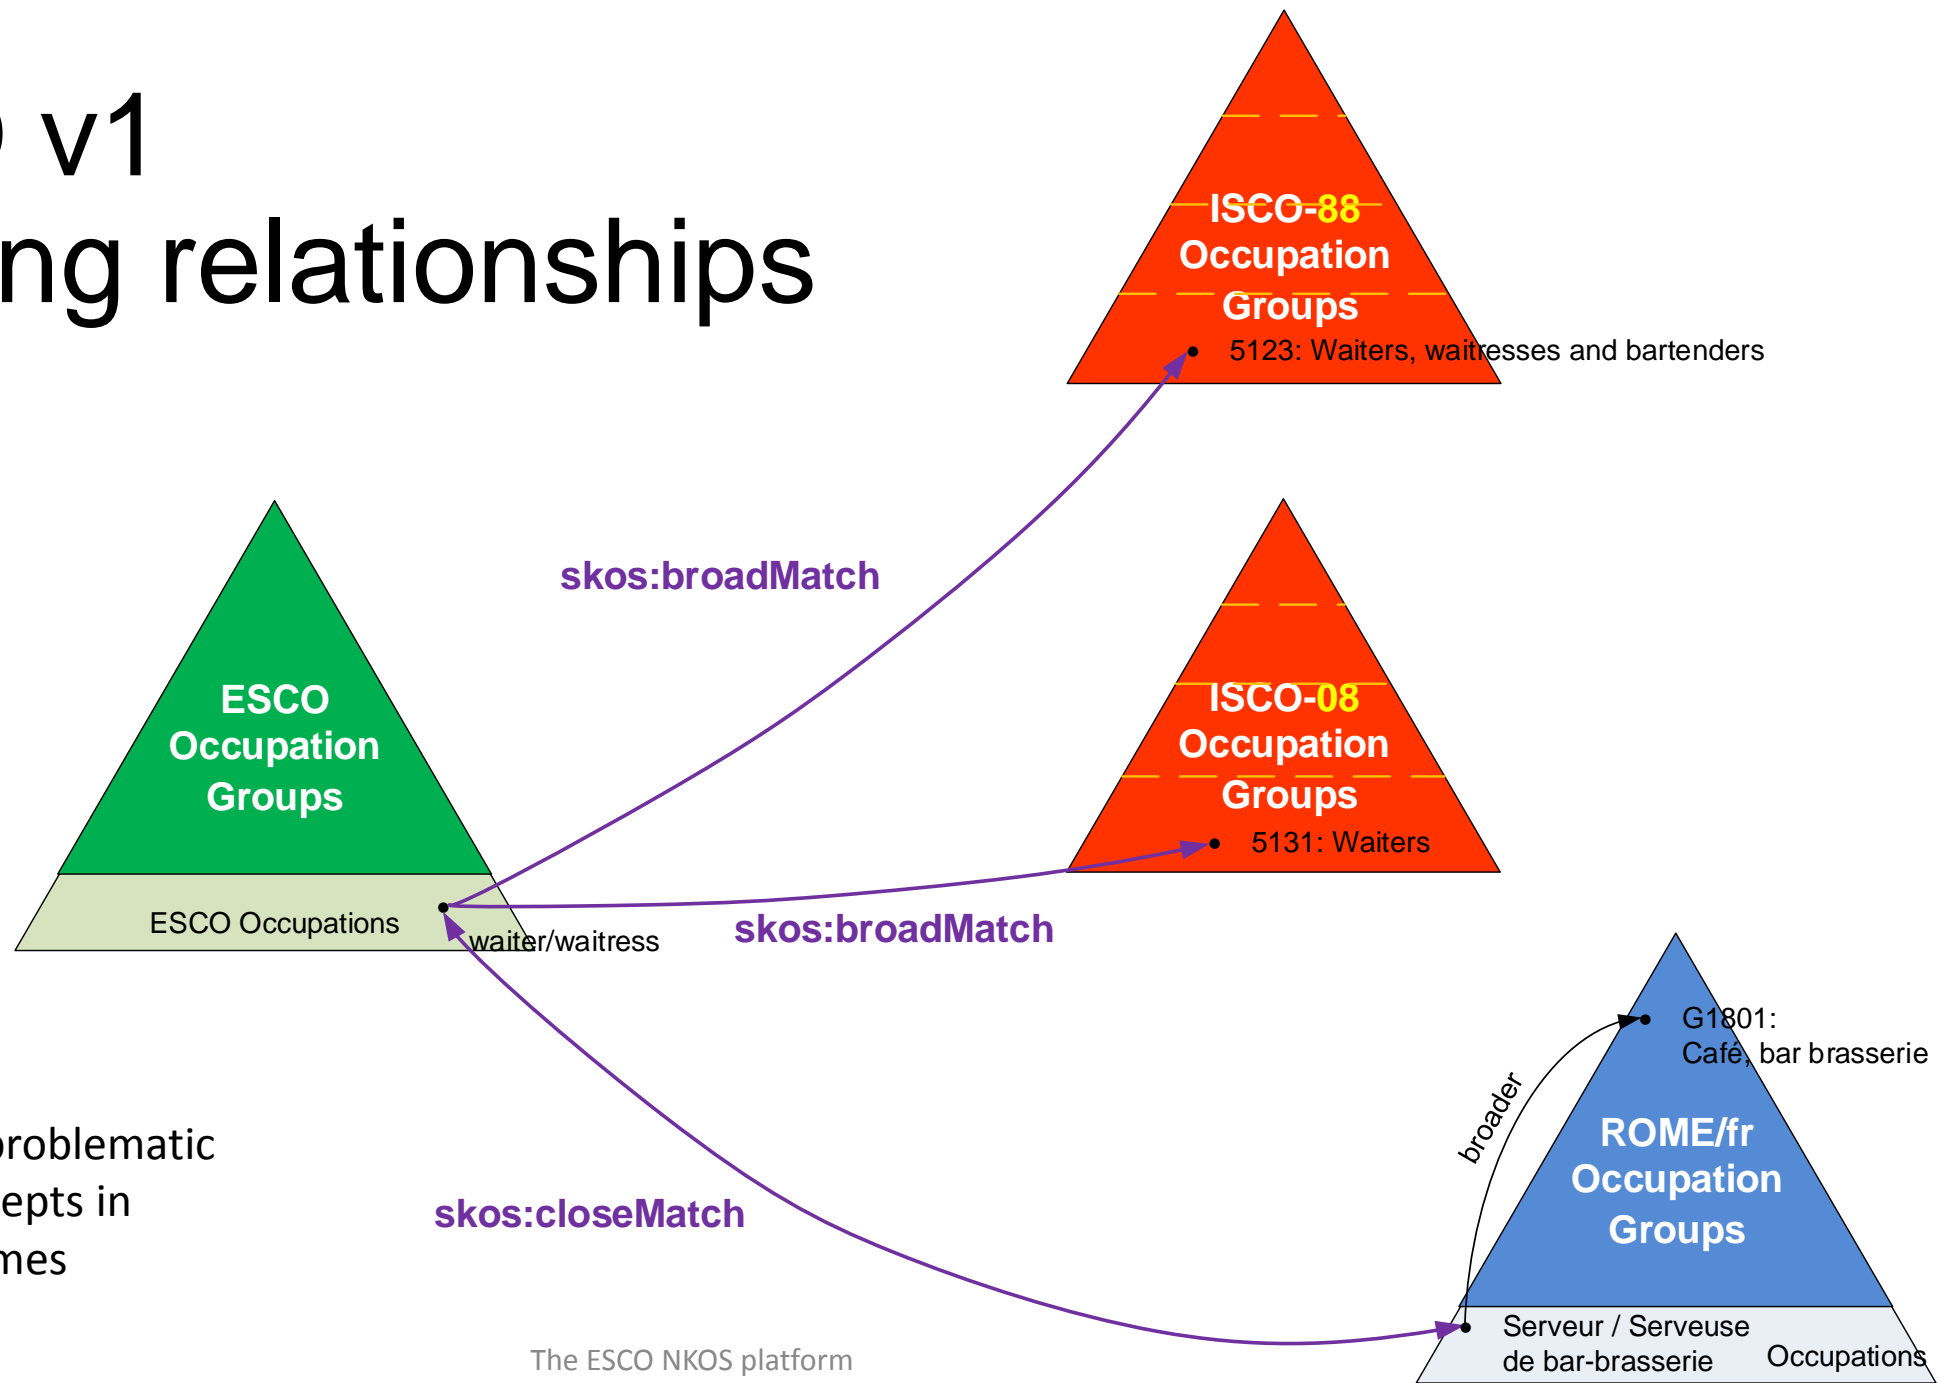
v1
ng relationships

ISCO-88 Occupation Groups
5123: Waiters, waitresses and bartenders

skos:broadMatch

ISCO-08 Occupation Groups
5131: Waiters

ESCO Occupation Groups
ESCO Occupations
waiter/waitress

skos:broadMatch

G1801:
Café, bar brasserie

broader

ROME/fr Occupation Groups

roblematic
epts in
mes

skos:closeMatch

Serveur / Serveuse de bar-brasserie
Occupations

The ESCO NKOS platform